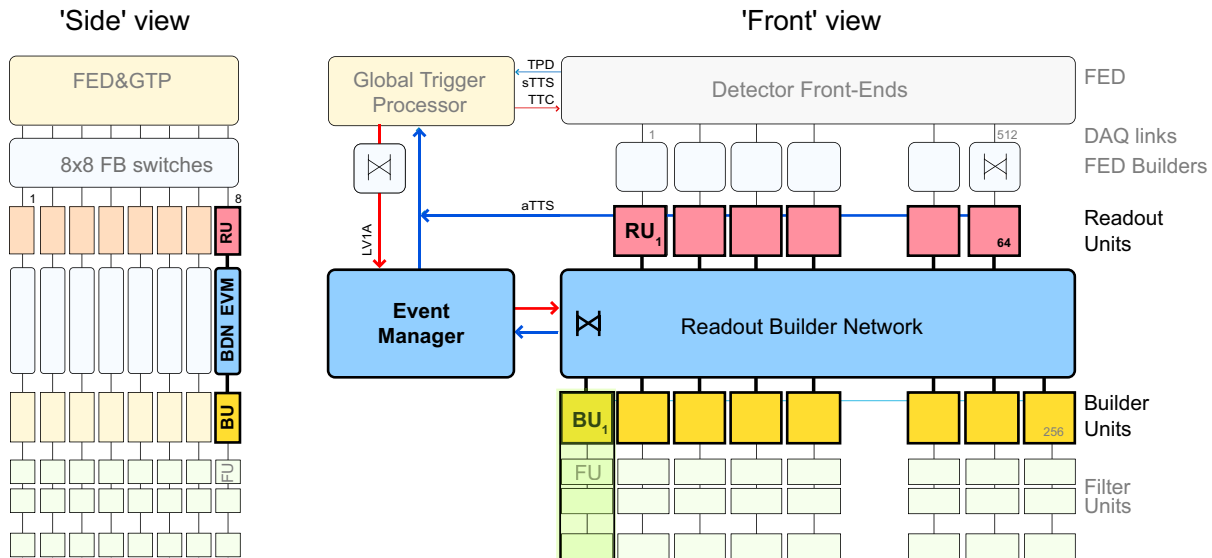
'Side' view

FED&GTP

8x8 FB switches

1

8

RU

BDN EVM

BU

FU

'Front' view

Global Trigger Processor

TPD

sTTS

TTC

Detector Front-Ends

FED

1

512

DAQ links

FED Builders

aTTS

LV1A

$RU_1$

64

Readout Units

Event Manager

Readout Builder Network

$BU_1$

256

Builder Units

FU

Filter Units